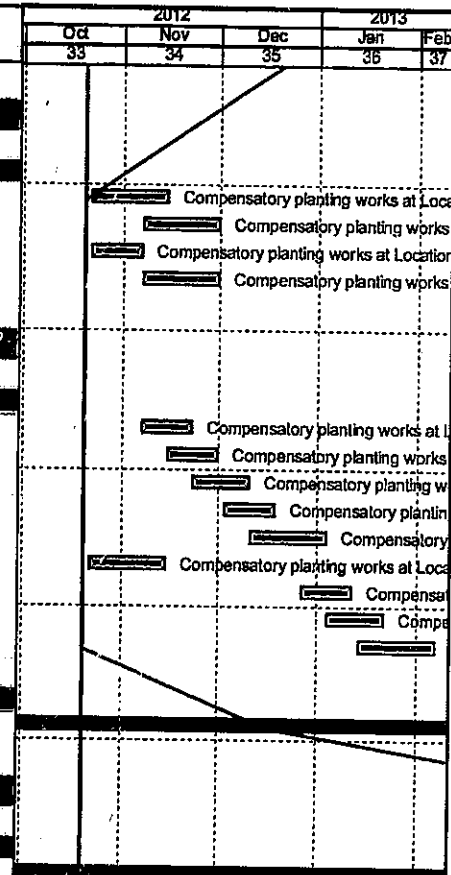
| 2012 | | | 2013 | |
|---|---|---|---|---|
| Oct | Nov | Dec | Jan | Feb |
| 33 | 34 | 35 | 36 | 37 |

Compensatory planting works at Loca
Compensatory planting works
Compensatory planting works at Location
Compensatory planting works

Compensatory planting works at L
Compensatory planting works
Compensatory planting w
Compensatory plantin
Compensatory
Compensatory planting works at Loca
Compensat
Compe